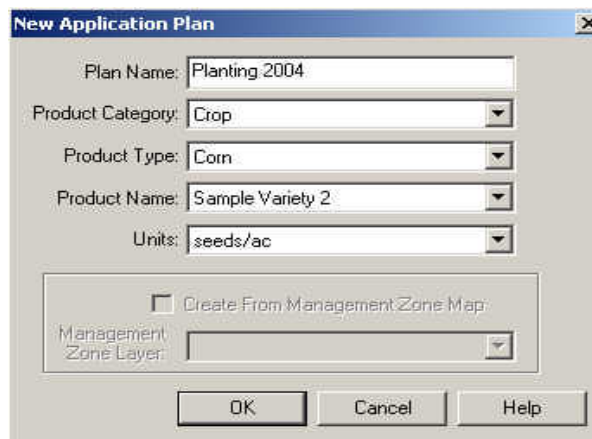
New Application Plan

Plan Name: Planting 2004

Product Category: Crop

Product Type: Corn

Product Name: Sample Variety 2

Units: seeds/ac

Create From Management Zone Map

Management Zone Layer:

OK

Cancel

Help